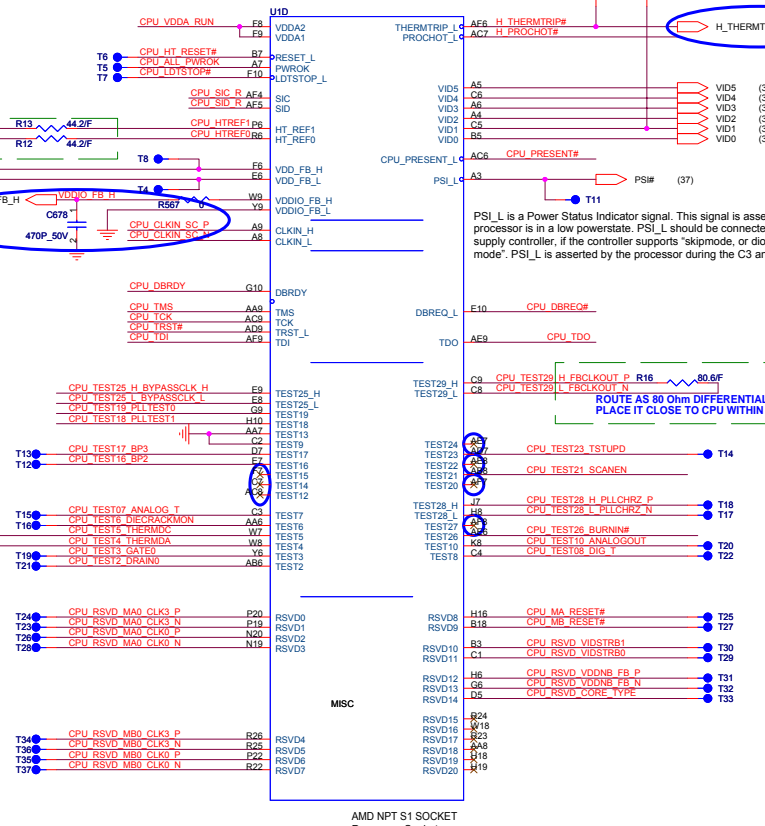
U1D

CPU_VDDA_RUN F8 VDDA2
F9 VDDA1
T6 CPU_HT_RESET# B7 RESET_L
T5 CPU_ALL_PWROK A7 PWROK
T7 CPU_LDTSTOP# F10 LDTSTOP_L
CPU_SIC_R AF4 SIC
CPU_SID_R AF5 SID
R13 44.2/F
R12 44.2/F
CPU_HTREF1 P6 HT_REF1
CPU_HTREF0 R6 HT_REF0
T8 F6 VDD_FB_H
E6 VDD_FB_L
T4
FB_H VDDIO_FB_H W9 VDDIO_FB_H
R567 0 Y9 VDDIO_FB_L
C678
470P_50V
CPU_CLKIN_SC_P A9 CLKIN_H
CPU_CLKIN_SC_N A8 CLKIN_L
CPU_DBRDY G10 DBRDY
CPU_TMS AA9 TMS
CPU_TCK AC9 TCK
CPU_TRST# AD9 TRST_L
CPU_TDI AF9 TDI
CPU_TEST25_H_BYPASSCLK_H E9 TEST25_H
CPU_TEST25_L_BYPASSCLK_L E8 TEST25_L
CPU_TEST19_PLLTEST0 G9 TEST19
CPU_TEST18_PLLTEST1 H10 TEST18
AA7 TEST13
C2 TEST9
T13 CPU_TEST17_BP3 D7 TEST17
T12 CPU_TEST16_BP2 E7 TEST16
Y7 TEST15
C9 TEST14
AE8 TEST12
T15 CPU_TEST07_ANALOG_T C3 TEST7
T16 CPU_TEST6_DIECRACKMON AA6 TEST6
CPU_TEST5_THERMDC W7 TEST5
CPU_TEST4_THERMDA W8 TEST4
T19 CPU_TEST3_GATE0 Y6 TEST3
T21 CPU_TEST2_DRAIN0 AB6 TEST2
T24 CPU_RSVD_MA0_CLK3_P P20 RSVD0
T23 CPU_RSVD_MA0_CLK3_N P19 RSVD1
T26 CPU_RSVD_MA0_CLK0_P N20 RSVD2
T28 CPU_RSVD_MA0_CLK0_N N19 RSVD3
MISC
T34 CPU_RSVD_MB0_CLK3_P R26 RSVD4
T36 CPU_RSVD_MB0_CLK3_N R25 RSVD5
T35 CPU_RSVD_MB0_CLK0_P P22 RSVD6
T37 CPU_RSVD_MB0_CLK0_N R22 RSVD7

THERMTRIP_L AF6 H_THERMTRIP#
PROCHOT_L AC7 H_PROCHOT#
H_THERMT
VID5 A5 VID5
VID4 C6 VID4
VID3 A6 VID3
VID2 A4 VID2
VID1 C5 VID1
VID0 B5 VID0
CPU_PRESENT_L AC6 CPU_PRESENT#
PSI_L A3 PSI# (37)
T11
PSI_L is a Power Status Indicator signal. This signal is asse processor is in a low powerstate. PSI_L should be connecte supply controller, if the controller supports "skipmode, or dio mode". PSI_L is asserted by the processor during the C3 ar
DBREQ_L F10 CPU_DBREQ#
TDO AE9 CPU_TDO
TEST29_H C9 CPU_TEST29_H_FBCLKOUT_P R16 80.6/F
TEST29_L C8 CPU_TEST29_L_FBCLKOUT_N
ROUTE AS 80 Ohm DIFFERENTIAL PLACE IT CLOSE TO CPU WITHIN
TEST24 AE7
TEST23 AD7 CPU_TEST23_TSTUPD T14
TEST22 AE8
TEST21 AB8 CPU_TEST21_SCANEN
TEST20 AF7
TEST28_H J7 CPU_TEST28_H_PLLCHRZ_P T18
TEST28_L H8 CPU_TEST28_L_PLLCHRZ_N T17
TEST27 AF8
TEST26 AE6 CPU_TEST26_BURNIN#
TEST10 K8 CPU_TEST10_ANALOGOUT T20
TEST8 C4 CPU_TEST08_DIG_T T22
RSVD8 H16 CPU_MA_RESET# T25
RSVD9 B18 CPU_MB_RESET# T27
RSVD10 B3 CPU_RSVD_VIDSTRB1 T30
RSVD11 C1 CPU_RSVD_VIDSTRB0 T29
RSVD12 H6 CPU_RSVD_VDDNB_FB_P T31
RSVD13 G6 CPU_RSVD_VDDNB_FB_N T32
RSVD14 D5 CPU_RSVD_CORE_TYPE T33
RSVD15 R24
RSVD16 W18
RSVD17 R23
RSVD18 AA8
RSVD19 H18
RSVD20 H19

AMD NPT S1 SOCKET